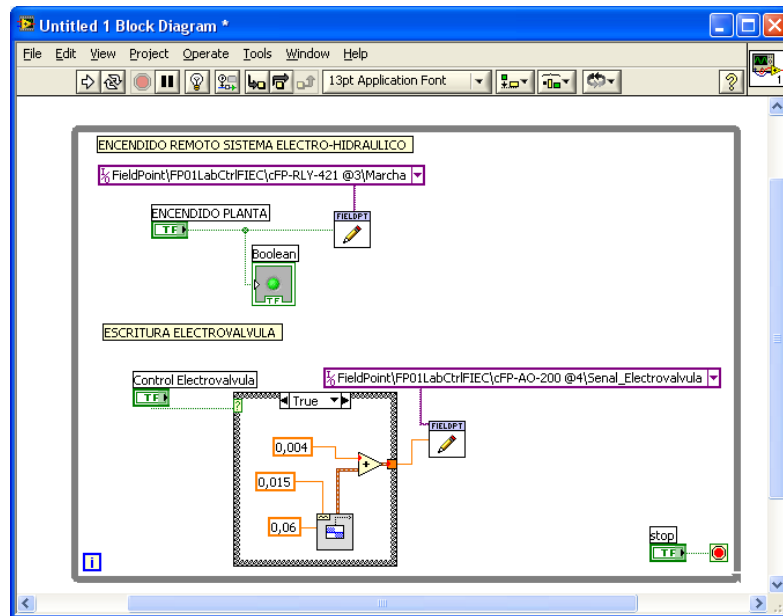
Untitled 1 Block Diagram *

File Edit View Project Operate Tools Window Help

13pt Application Font

ENCENDIDO REMOTO SISTEMA ELECTRO-HIDRAULICO

FieldPoint\FP01LabCtrlFIEC\cFP-RLY-421 @3\Marcha

ENCENDIDO PLANTA

TF

FIELDPT

Boolean

TF

ESCRITURA ELECTROVALVULA

Control Electrovalvula

TF

FieldPoint\FP01LabCtrlFIEC\cFP-AO-200 @4\Senal_Electrovalvula

True

FIELDPT

0,004

0,015

0,06

stop

TF

i